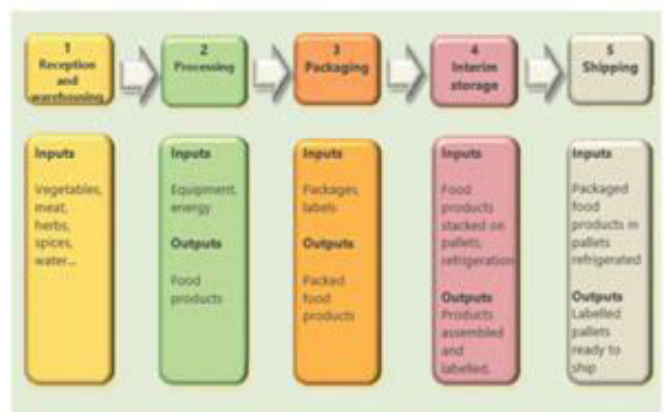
1
Reception and warehousing

2
Processing

3
Packaging

4
Interim storage

5
Shipping

Inputs

Vegetables, meat, herbs, spices, water...

Inputs

Equipment, energy

Outputs

Food products

Inputs

Packages, labels

Outputs

Packed food products

Inputs

Food products stacked on pallets, refrigeration

Outputs

Products assembled and labelled.

Inputs

Packaged food products in pallets refrigerated

Outputs

Labelled pallets ready to ship